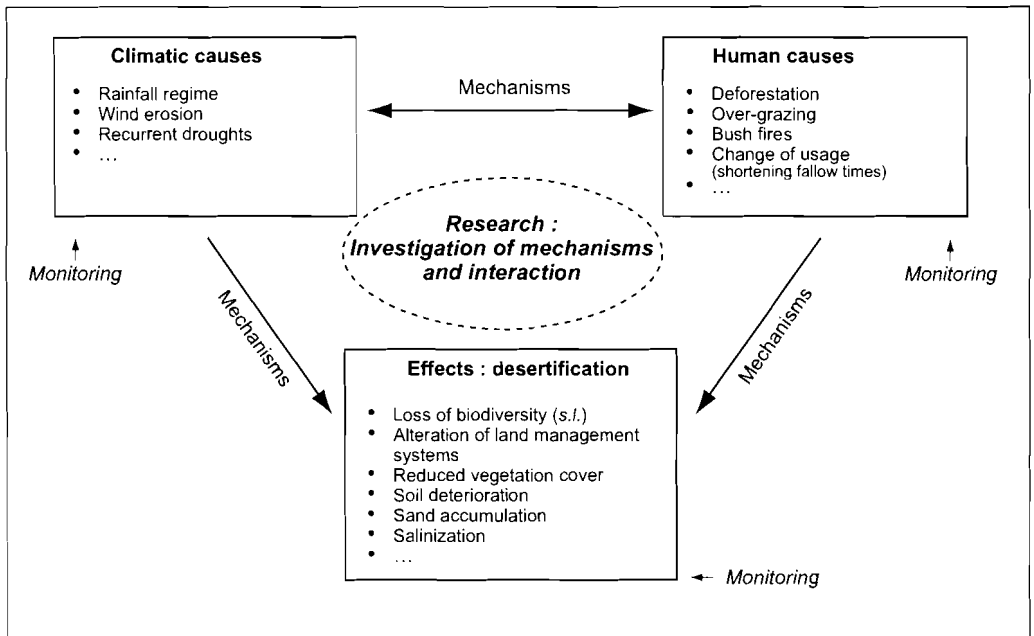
**Climatic causes**

- Rainfall regime
- Wind erosion
- Recurrent droughts
- …

Mechanisms

**Human causes**

- Deforestation
- Over-grazing
- Bush fires
- Change of usage (shortening fallow times)
- …

*Monitoring*

***Research : Investigation of mechanisms and interaction***

*Monitoring*

Mechanisms

Mechanisms

**Effects : desertification**

- Loss of biodiversity (*s.l.*)
- Alteration of land management systems
- Reduced vegetation cover
- Soil deterioration
- Sand accumulation
- Salinization
- …

*Monitoring*